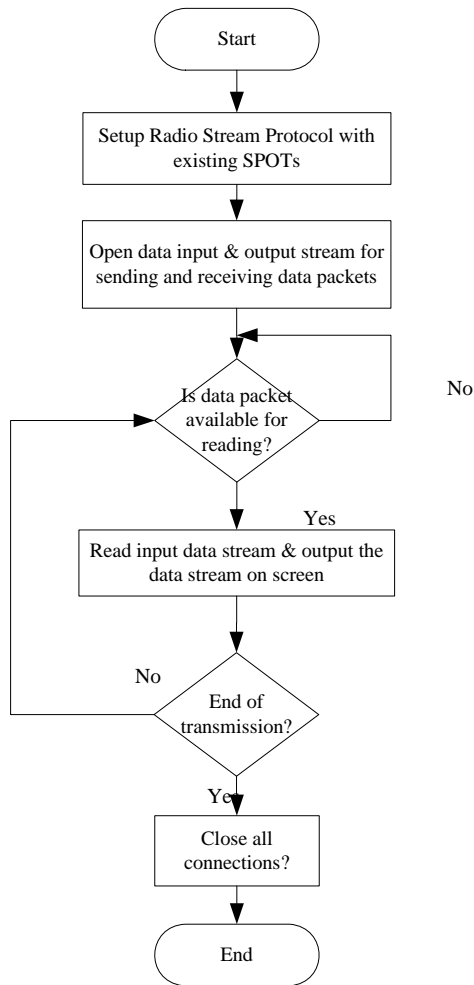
Start

Setup Radio Stream Protocol with existing SPOTs

Open data input & output stream for sending and receiving data packets

Is data packet available for reading?

No

Yes

Read input data stream & output the data stream on screen

No

End of transmission?

Yes

Close all connections?

End